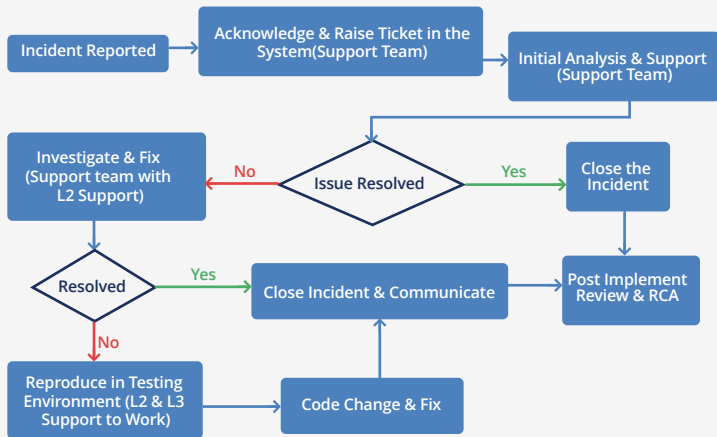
Incident Reported

Acknowledge & Raise Ticket in the System(Support Team)

Initial Analysis & Support (Support Team)

Investigate & Fix (Support team with L2 Support)

No

Issue Resolved

Yes

Close the Incident

Resolved

Yes

Close Incident & Communicate

Post Implement Review & RCA

No

Reproduce in Testing Environment (L2 & L3 Support to Work)

Code Change & Fix